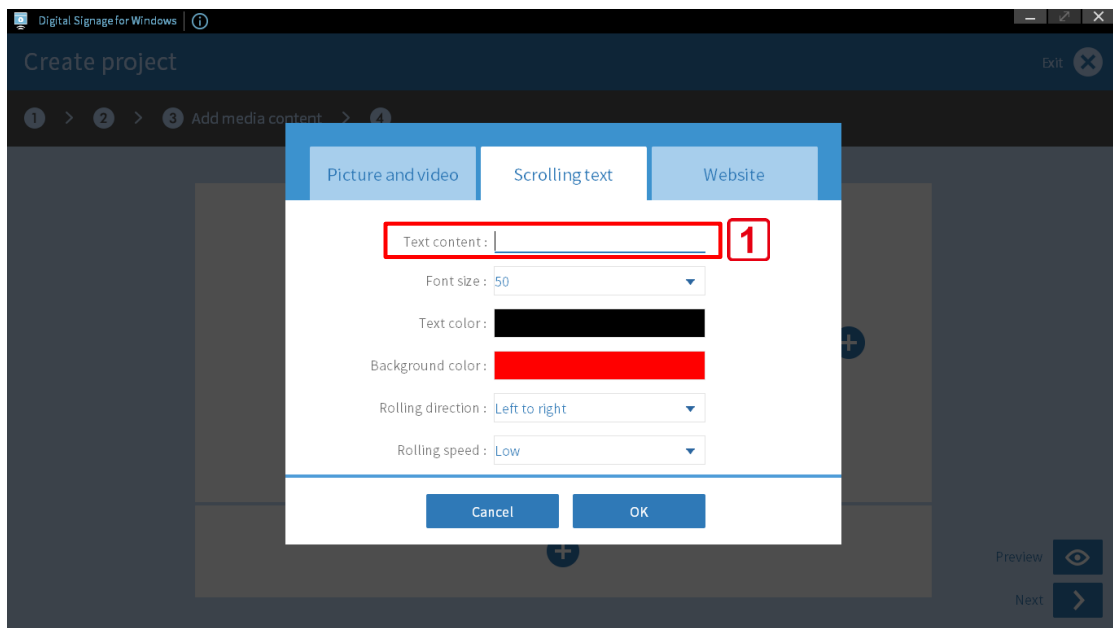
Digital Signage for Windows

Create project

Exit

1 > 2 > 3 Add media content > 4

Picture and video

Scrolling text

Website

Text content :

1

Font size : 50

Text color :

Background color :

Rolling direction : Left to right

Rolling speed : Low

Cancel

OK

Preview

Next